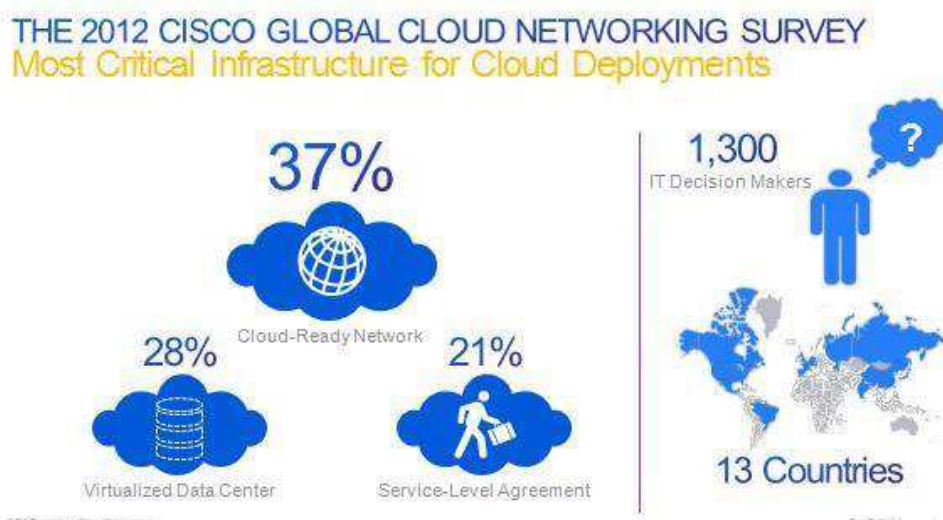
THE 2012 CISCO GLOBAL CLOUD NETWORKING SURVEY
Most Critical Infrastructure for Cloud Deployments

37%

Cloud-Ready Network

28%

Virtualized Data Center

21%

Service-Level Agreement

1,300
IT Decision Makers

?

13 Countries

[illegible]